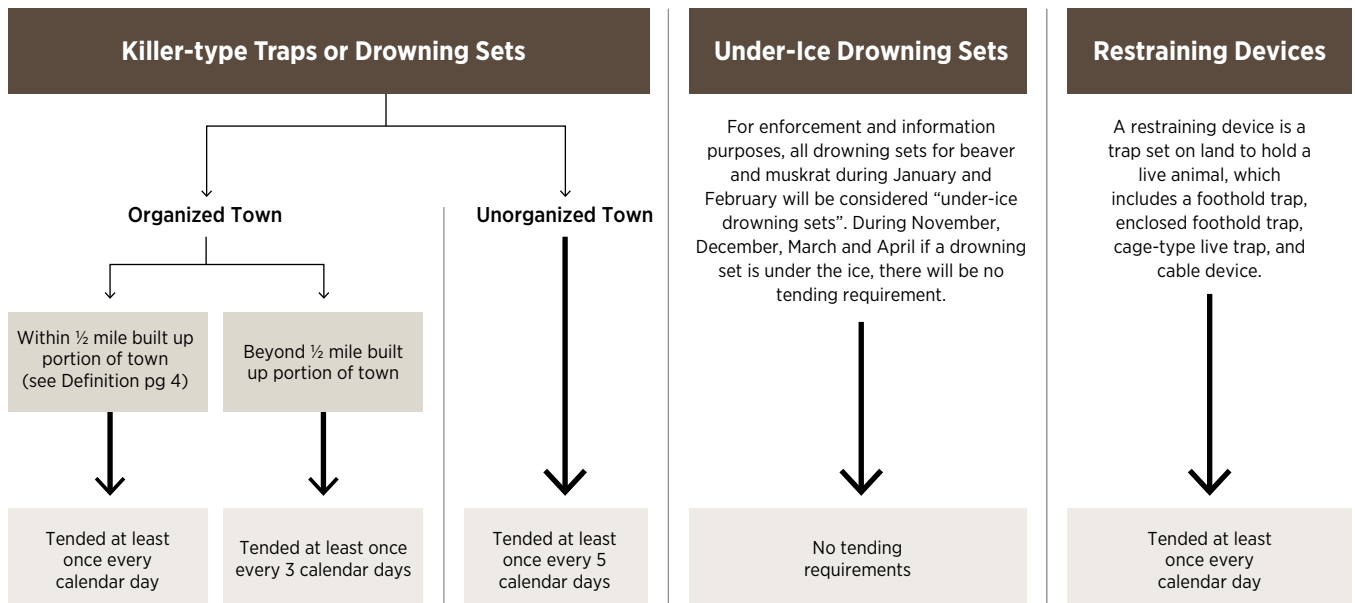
Killer-type Traps or Drowning Sets

Organized Town

Within ½ mile built up portion of town (see Definition pg 4)

Tended at least once every calendar day

Beyond ½ mile built up portion of town

Tended at least once every 3 calendar days

Unorganized Town

Tended at least once every 5 calendar days

Under-Ice Drowning Sets

For enforcement and information purposes, all drowning sets for beaver and muskrat during January and February will be considered "under-ice drowning sets". During November, December, March and April if a drowning set is under the ice, there will be no tending requirement.

No tending requirements

Restraining Devices

A restraining device is a trap set on land to hold a live animal, which includes a foothold trap, enclosed foothold trap, cage-type live trap, and cable device.

Tended at least once every calendar day